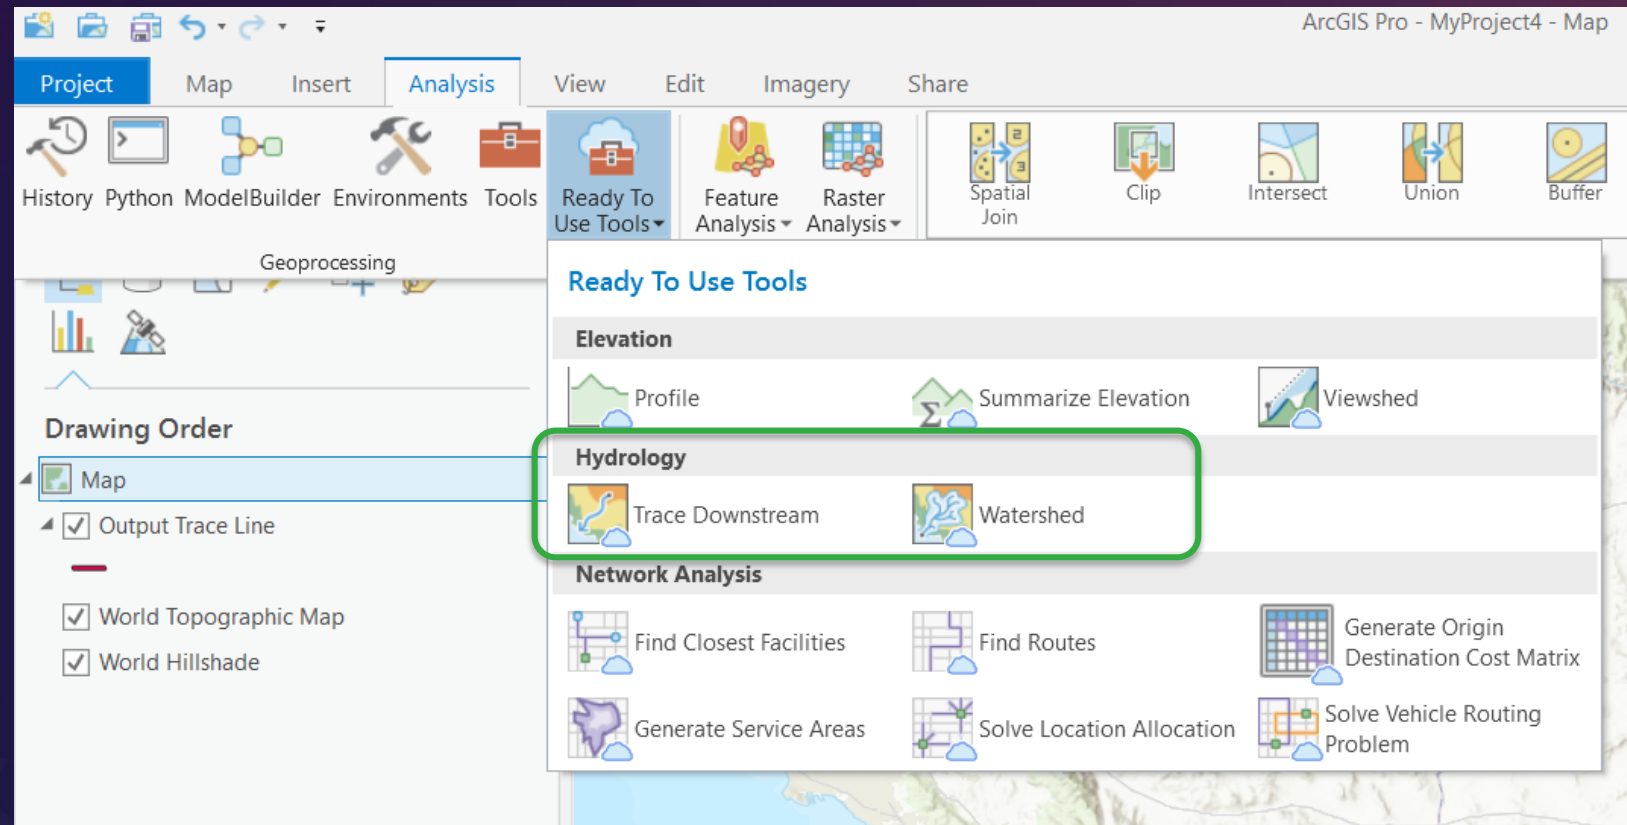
ArcGIS Pro - MyProject4 - Map

Project Map Insert Analysis View Edit Imagery Share

History Python ModelBuilder Environments Tools Ready To Use Tools Feature Analysis Raster Analysis Spatial Join Clip Intersect Union Buffer

Geoprocessing

Drawing Order

Map

Output Trace Line

World Topographic Map

World Hillshade

Ready To Use Tools

Elevation

Profile Summarize Elevation Viewshed

Hydrology

Trace Downstream Watershed

Network Analysis

Find Closest Facilities Find Routes Generate Origin Destination Cost Matrix

Generate Service Areas Solve Location Allocation Solve Vehicle Routing Problem